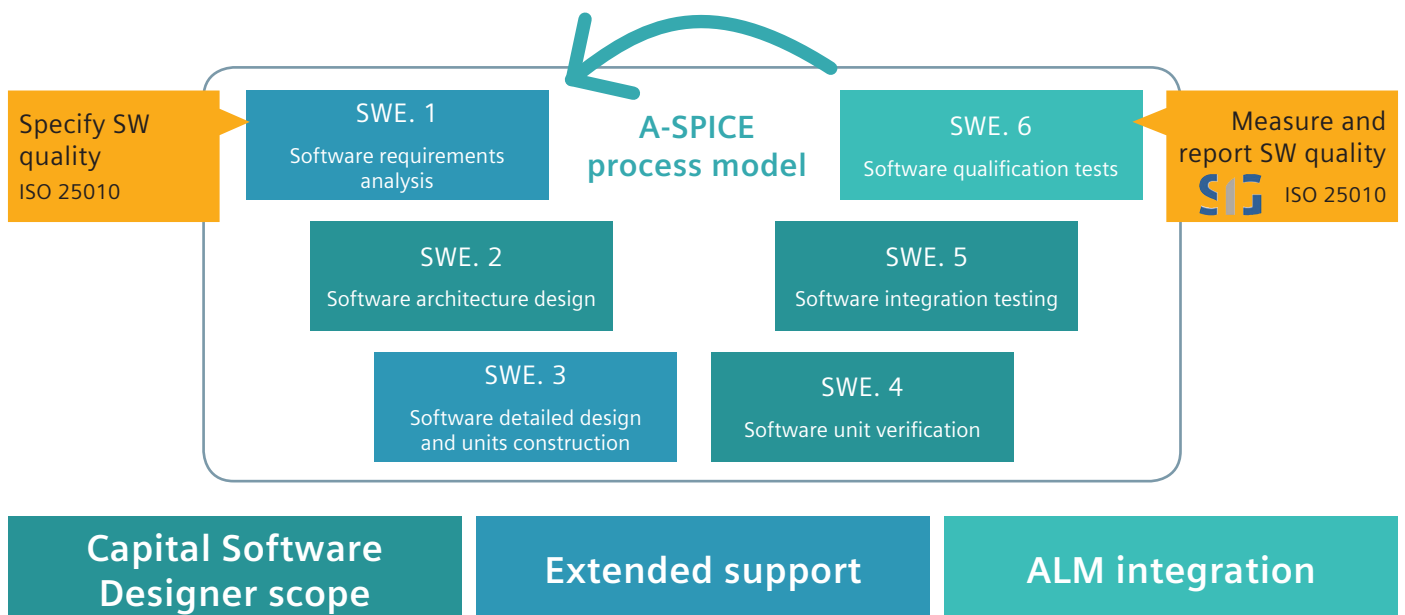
Specify SW quality
ISO 25010

SWE. 1
Software requirements analysis

A-SPICE process model

SWE. 6
Software qualification tests

Measure and report SW quality
SIG
ISO 25010

SWE. 2
Software architecture design

SWE. 5
Software integration testing

SWE. 3
Software detailed design and units construction

SWE. 4
Software unit verification

Capital Software Designer scope

Extended support

ALM integration